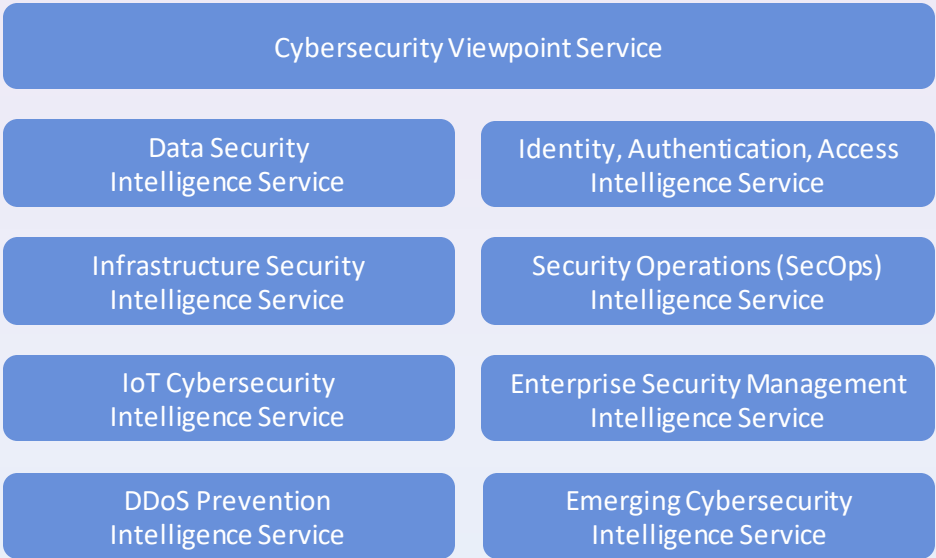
Cybersecurity Viewpoint Service

Data Security Intelligence Service

Identity, Authentication, Access Intelligence Service

Infrastructure Security Intelligence Service

Security Operations (SecOps) Intelligence Service

IoT Cybersecurity Intelligence Service

Enterprise Security Management Intelligence Service

DDoS Prevention Intelligence Service

Emerging Cybersecurity Intelligence Service